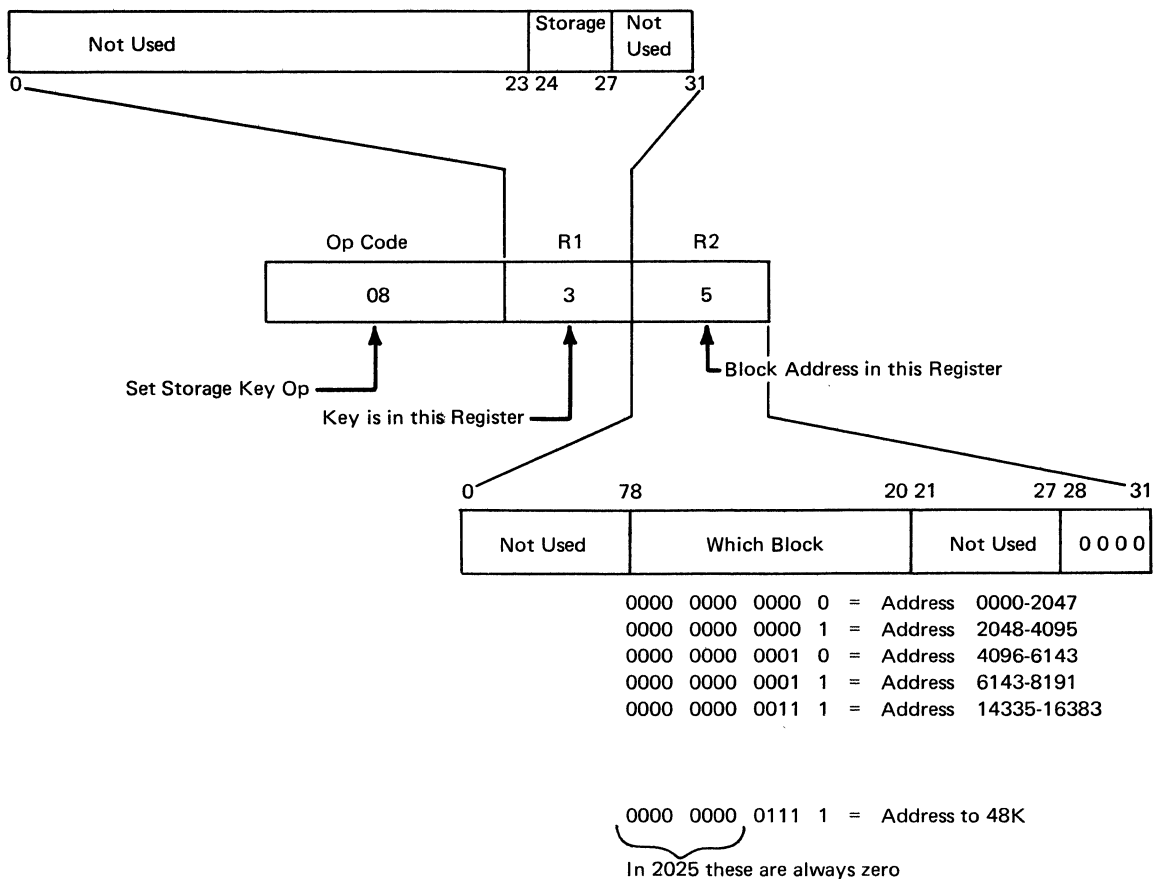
| Not Used | Storage | Not Used |
|---|---|---|

0 23 24 27 31

Op Code R1 R2

| 08 | 3 | 5 |
|---|---|---|

Set Storage Key Op

Key is in this Register

Block Address in this Register

0 78 20 21 27 28 31

| Not Used | Which Block | Not Used | 0000 |
|---|---|---|---|

0000 0000 0000 0 = Address 0000-2047
0000 0000 0000 1 = Address 2048-4095
0000 0000 0001 0 = Address 4096-6143
0000 0000 0001 1 = Address 6143-8191
0000 0000 0011 1 = Address 14335-16383

0000 0000 0111 1 = Address to 48K

In 2025 these are always zero